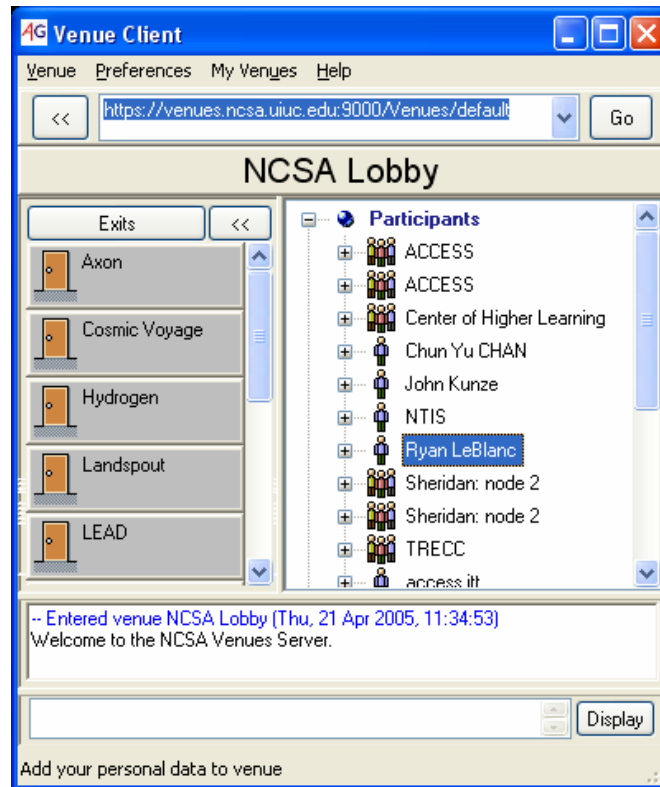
AG Venue Client

Venue Preferences My Venues Help

<< https://venues.ncsa.uiuc.edu:9000/Venues/default Go

NCSA Lobby

Exits <<

Axon
Cosmic Voyage
Hydrogen
Landspout
LEAD

Participants
ACCESS
ACCESS
Center of Higher Learning
Chun Yu CHAN
John Kunze
NTIS
Ryan LeBlanc
Sheridan: node 2
Sheridan: node 2
TRECC
access itt

-- Entered venue NCSA Lobby (Thu, 21 Apr 2005, 11:34:53)
Welcome to the NCSA Venues Server.

Display

Add your personal data to venue